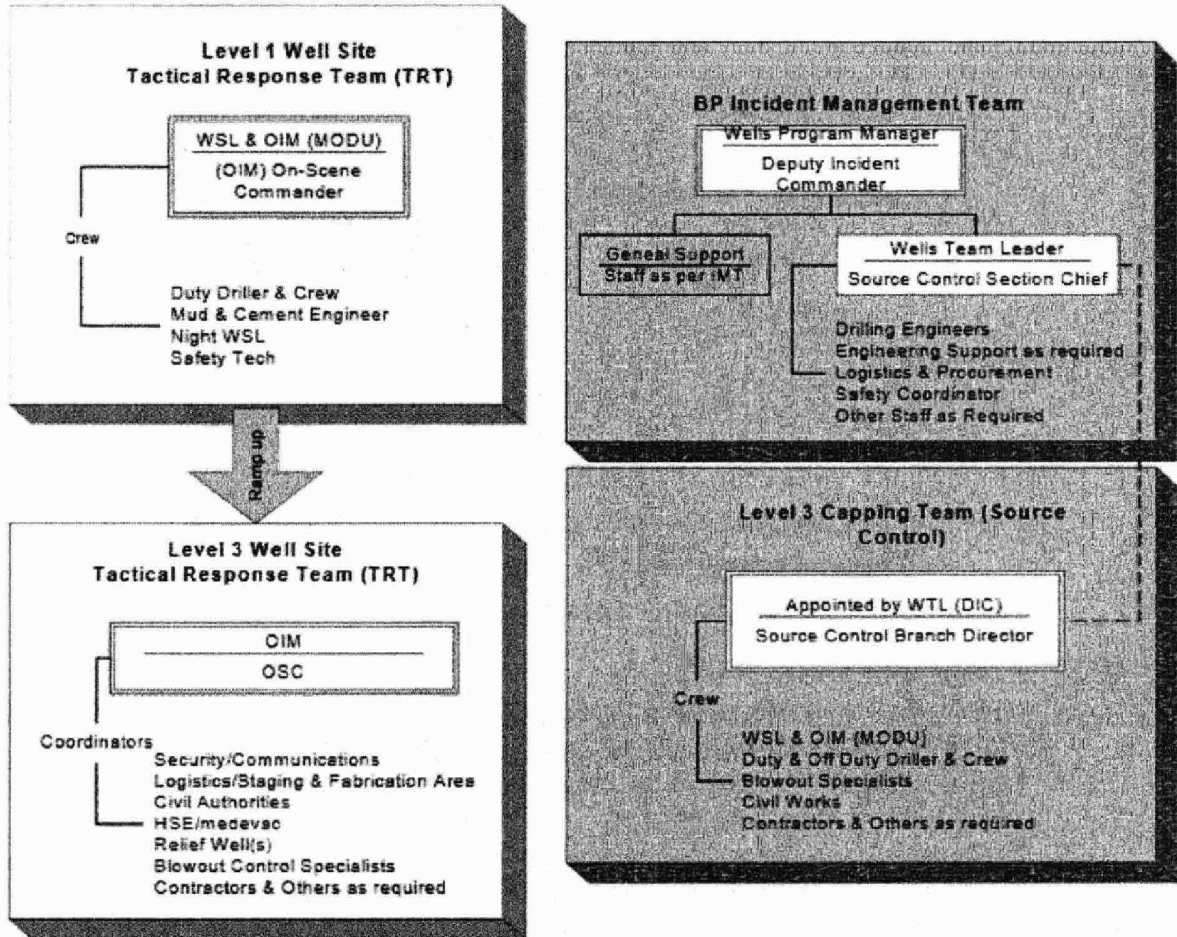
Level 1 Well Site
Tactical Response Team (TRT)

WSL & OIM (MODU)
(OIM) On-Scene Commander

Crew

Duty Driller & Crew
Mud & Cement Engineer
Night WSL
Safety Tech

Ramp up

Level 3 Well Site
Tactical Response Team (TRT)

OIM
OSC

Coordinators
Security/Communications
Logistics/Staging & Fabrication Area
Civil Authorities
HSE/medevac
Relief Well(s)
Blowout Control Specialists
Contractors & Others as required

BP Incident Management Team

Wells Program Manager
Deputy Incident Commander

General Support
Staff as per IMT

Wells Team Leader
Source Control Section Chief

Drilling Engineers
Engineering Support as required
Logistics & Procurement
Safety Coordinator
Other Staff as Required

Level 3 Capping Team (Source Control)

Appointed by WTL (DIC)
Source Control Branch Director

Crew

WSL & OIM (MODU)
Duty & Off Duty Driller & Crew
Blowout Specialists
Civil Works
Contractors & Others as required